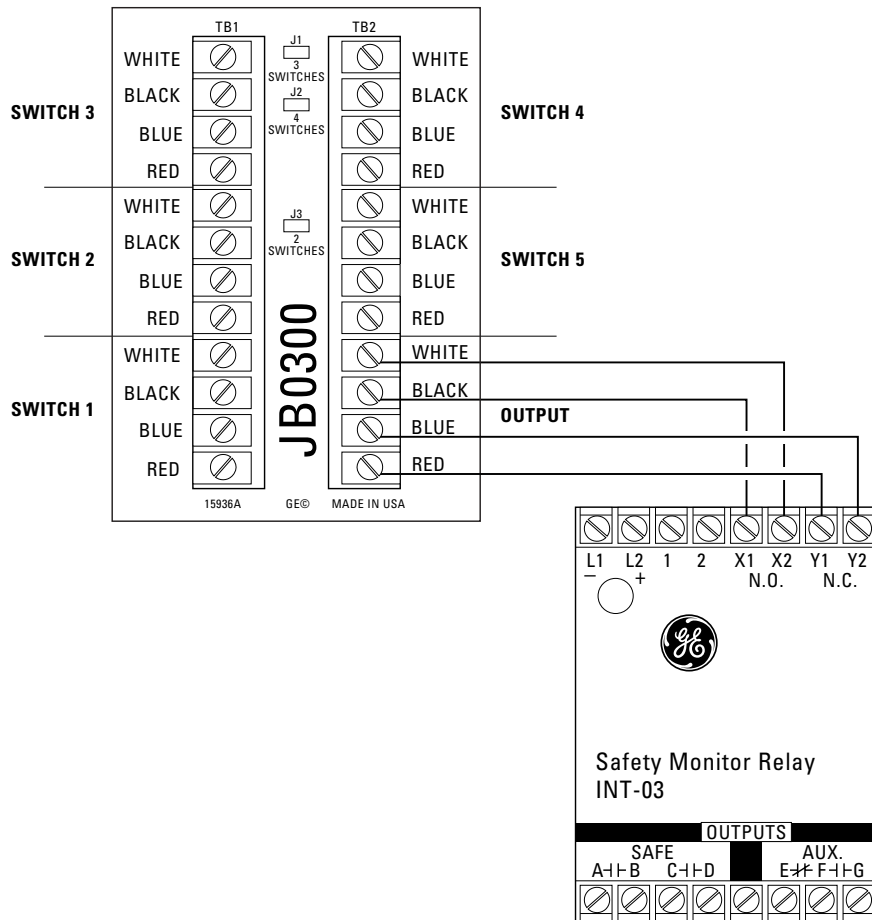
TB1

TB2

J1
3
SWITCHES

J2
4
SWITCHES

J3
2
SWITCHES

SWITCH 3
WHITE
BLACK
BLUE
RED

SWITCH 4
WHITE
BLACK
BLUE
RED

SWITCH 2
WHITE
BLACK
BLUE
RED

SWITCH 5
WHITE
BLACK
BLUE
RED

SWITCH 1
WHITE
BLACK
BLUE
RED

OUTPUT
WHITE
BLACK
BLUE
RED

JB0300

15936A GE© MADE IN USA

L1 L2 1 2 X1 X2 Y1 Y2
– + N.O. N.C.

Safety Monitor Relay
INT-03

OUTPUTS
SAFE
A⊣⊢B C⊣⊢D
AUX.
E⊣/⊢ F⊣⊢G